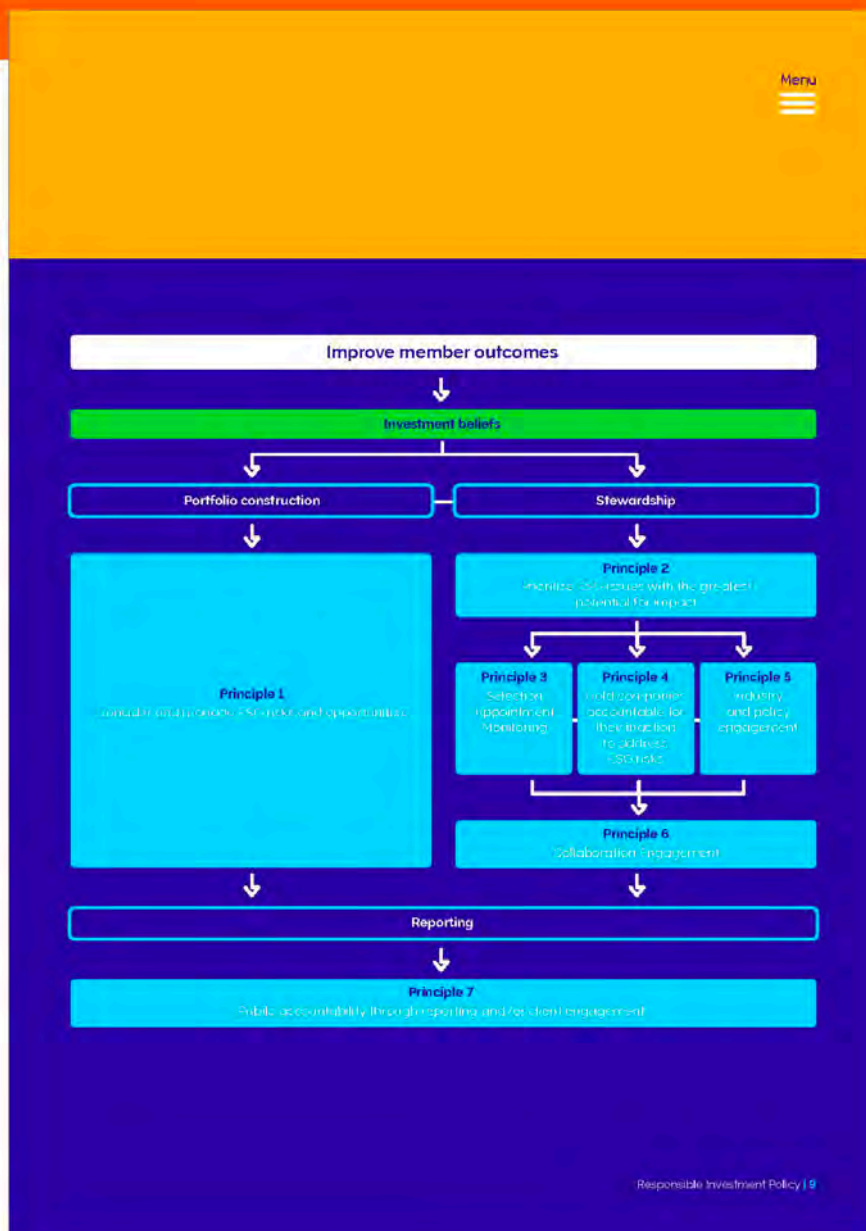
Menu

Improve member outcomes

Investment beliefs

Portfolio construction

Stewardship

Principle 2
Prioritise ESG issues with the greatest potential for impact

Principle 1
Consider and manage ESG risks and opportunities

Principle 3
Selection Appointment Monitoring

Principle 4
Hold companies accountable for their inaction to address ESG risks

Principle 5
Industry and policy engagement

Principle 6
Collaboration Engagement

Reporting

Principle 7
Public accountability through reporting and/or client engagement

Responsible Investment Policy | 9